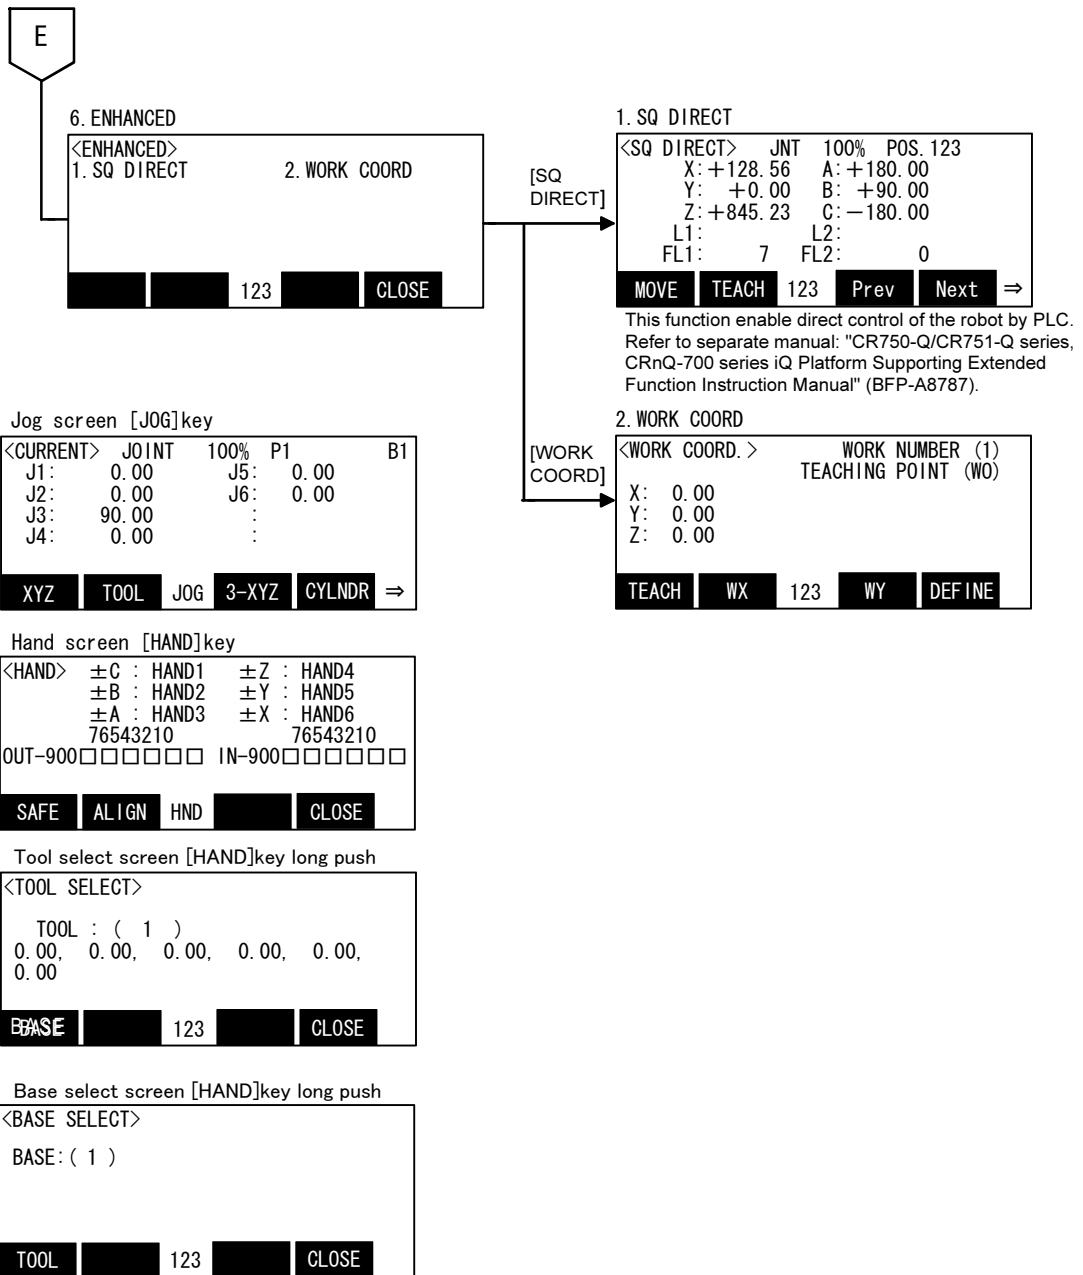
E

6. ENHANCED
<ENHANCED>
1. SQ DIRECT 2. WORK COORD
123 CLOSE

[SQ DIRECT]

1. SQ DIRECT
<SQ DIRECT> JNT 100% POS. 123
X: +128. 56 A: +180. 00
Y: +0. 00 B: +90. 00
Z: +845. 23 C: −180. 00
L1: L2:
FL1: 7 FL2: 0
MOVE TEACH 123 Prev Next ⇒

This function enable direct control of the robot by PLC. Refer to separate manual: "CR750-Q/CR751-Q series, CRnQ-700 series iQ Platform Supporting Extended Function Instruction Manual" (BFP-A8787).

[WORK COORD]

2. WORK COORD
<WORK COORD.> WORK NUMBER (1)
TEACHING POINT (W0)
X: 0. 00
Y: 0. 00
Z: 0. 00
TEACH WX 123 WY DEFINE

Jog screen [JOG]key
<CURRENT> JOINT 100% P1 B1
J1: 0. 00 J5: 0. 00
J2: 0. 00 J6: 0. 00
J3: 90. 00 :
J4: 0. 00 :
XYZ TOOL JOG 3-XYZ CYLNDR ⇒

Hand screen [HAND]key
<HAND> ±C : HAND1 ±Z : HAND4
±B : HAND2 ±Y : HAND5
±A : HAND3 ±X : HAND6
76543210 76543210
OUT-900□□□□□□ IN-900□□□□□□
SAFE ALIGN HND CLOSE

Tool select screen [HAND]key long push
<TOOL SELECT>
TOOL : ( 1 )
0. 00, 0. 00, 0. 00, 0. 00, 0. 00,
0. 00
BASE 123 CLOSE

Base select screen [HAND]key long push
<BASE SELECT>
BASE: ( 1 )
TOOL 123 CLOSE